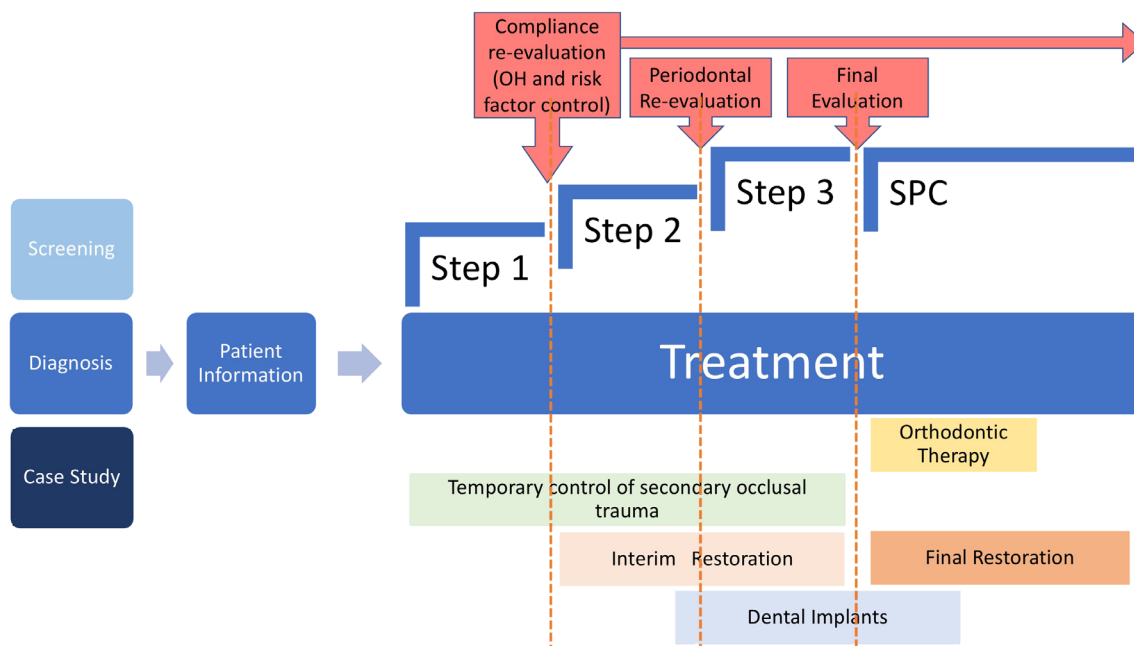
Compliance re-evaluation (OH and risk factor control)

Periodontal Re-evaluation

Final Evaluation

Step 1

Step 2

Step 3

SPC

Screening

Diagnosis

Case Study

Patient Information

Treatment

Orthodontic Therapy

Temporary control of secondary occlusal trauma

Interim Restoration

Final Restoration

Dental Implants